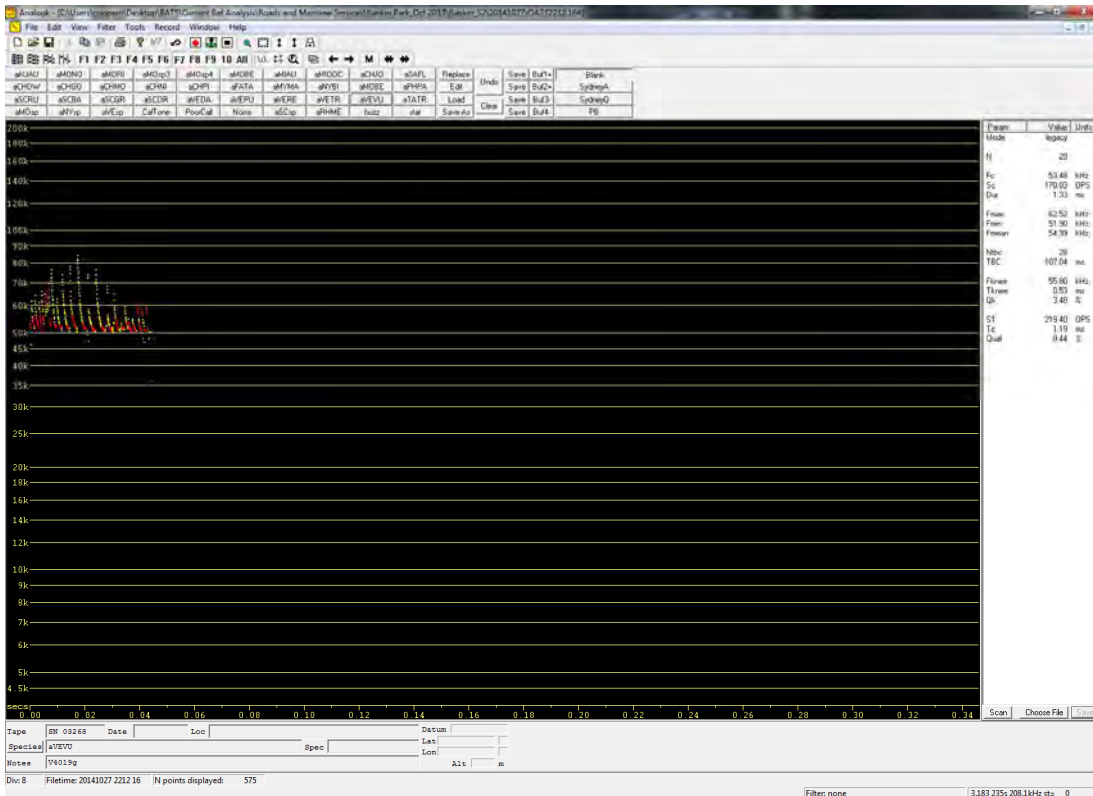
Analook - [C:\Users\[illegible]\Desktop\BATS\Current Bat Analysis\Roads and Maritime Services\Rankin Park_Oct 2014\Rankin_S7\20141027\0A272212.16#]

File Edit View Filter Tools Record Window Help

F1 F2 F3 F4 F5 F6 F7 F8 F9 10 All M

| aAUAU | aMONO | aMORI | aMOsp3 | aMOsp4 | aMOBE | aMIAU | aMODC | aCHJO | aSAFL | Replace | Undo | Save | Buf1+ | Blank |
|---|---|---|---|---|---|---|---|---|---|---|---|---|---|---|
| aCHOW | aCHGO | aCHMO | aCHNI | aCHPI | aFATA | aMYMA | aNYBI | aMOBE | aPHPA | Edit | | Save | Buf2+ | SydneyA |
| aSCRU | aSCBA | aSCGRI | aSCOR | aVEDA | aVEPU | aVERE | aVETR | aVEVU | aTATR | Load | Clear | Save | Buf3 | SydneyQ |
| aMOsp | aNYsp | aVEsp | CalTone | PoorCall | None | aSCsp | aRHME | buzz | stat | Save-As | | Save | Buf4- | PB |

200k 180k 160k 140k 120k 100k 90k 80k 70k 60k 50k 45k 40k 35k 30k 25k 20k 18k 16k 14k 12k 10k 9k 8k 7k 6k 5k 4.5k

secs 0.00 0.02 0.04 0.06 0.08 0.10 0.12 0.14 0.16 0.18 0.20 0.22 0.24 0.26 0.28 0.30 0.32 0.34

| Param | Value | Units |
|---|---|---|
| Mode | legacy | |
| N | 20 | |
| Fc | 53.48 | kHz |
| Sc | 170.03 | OPS |
| Dur | 1.33 | ms |
| Fmax | 62.52 | kHz |
| Fmin | 51.90 | kHz |
| Fmean | 54.39 | kHz |
| Ntbc | 20 | |
| TBC | 107.04 | ms |
| Fknee | 55.80 | kHz |
| Tknee | 0.53 | ms |
| Qk | 3.48 | % |
| S1 | 219.40 | OPS |
| Tc | 1.19 | ms |
| Qual | 0.44 | % |

Scan Choose File Save

Tape SN 03268 Date Loc Datum
Species aVEVU Spec Lat
Lon
Notes V4019g Alt m

Div: 8 Filetime: 20141027 2212 16 N points displayed: 575

Filter: none 3.183 235s 208.1kHz st= 0